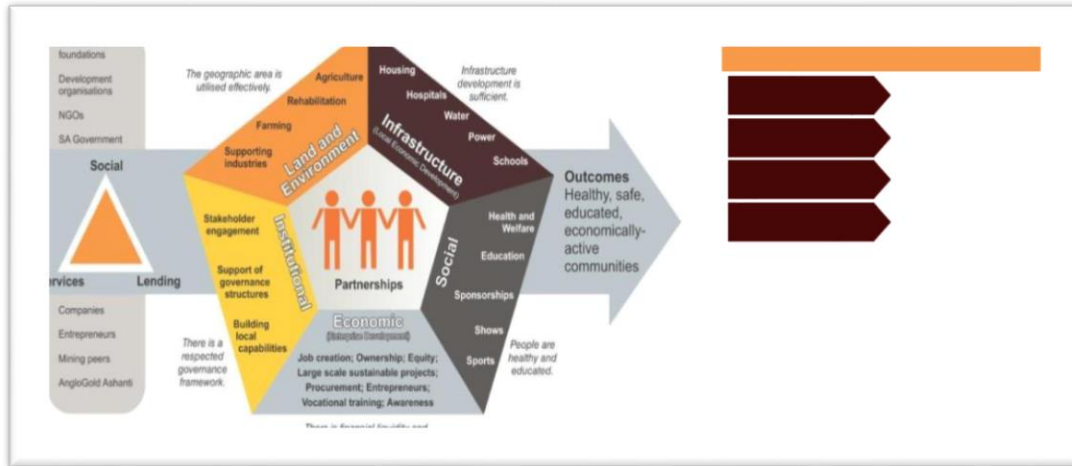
foundations

Development organisations

NGOs

SA Government

Social

rvices

Lending

Companies

Entrepreneurs

Mining peers

AngloGold Ashanti

The geographic area is utilised effectively.

Agriculture

Rehabilitation

Farming

Supporting industries

Land and Environment

Housing

Hospitals

Water

Power

Schools

Infrastructure

(Local Economic Development)

Infrastructure development is sufficient.

Stakeholder engagement

Support of governance structures

Building local capabilities

Institutional

There is a respected governance framework.

Partnerships

Health and Welfare

Education

Sponsorships

Shows

Sports

Social

People are healthy and educated.

Economic

(Enterprise Development)

Job creation; Ownership; Equity; Large scale sustainable projects; Procurement; Entrepreneurs; Vocational training; Awareness

There is financial liquidity and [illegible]

Outcomes

Healthy, safe, educated, economically-active communities